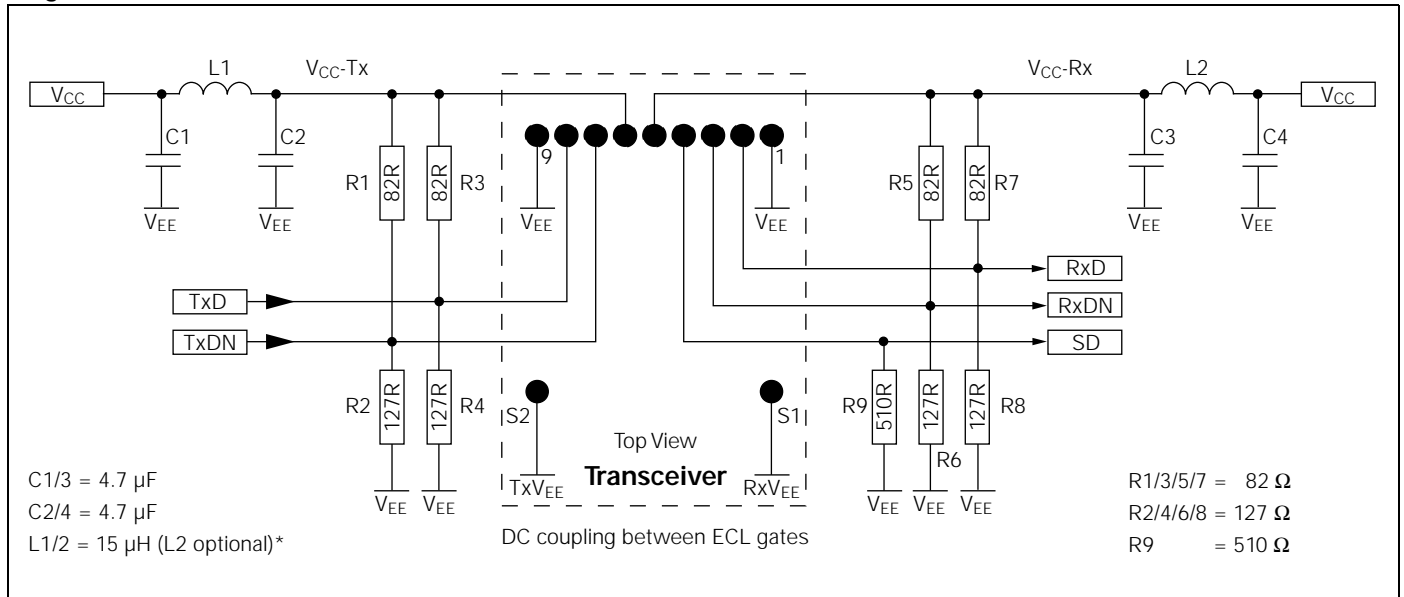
$V_{CC}$

L1

$V_{CC}$-Tx

C1

C2

$V_{EE}$

$V_{EE}$

R1

82R

82R

R3

9

$V_{EE}$

1

$V_{EE}$

$V_{CC}$-Rx

L2

$V_{CC}$

C3

C4

R5

82R

82R

R7

$V_{EE}$

$V_{EE}$

RxD

TxD

RxDN

TxDN

SD

R2

127R

127R

R4

S2

Top View

Transceiver

$TxV_{EE}$

S1

$RxV_{EE}$

R9

510R

127R

127R

R8

R6

$V_{EE}$

$V_{EE}$

$V_{EE}$

$V_{EE}$

$V_{EE}$

C1/3 = 4.7 µF

C2/4 = 4.7 µF

L1/2 = 15 µH (L2 optional)*

DC coupling between ECL gates

R1/3/5/7 = 82 Ω

R2/4/6/8 = 127 Ω

R9 = 510 Ω